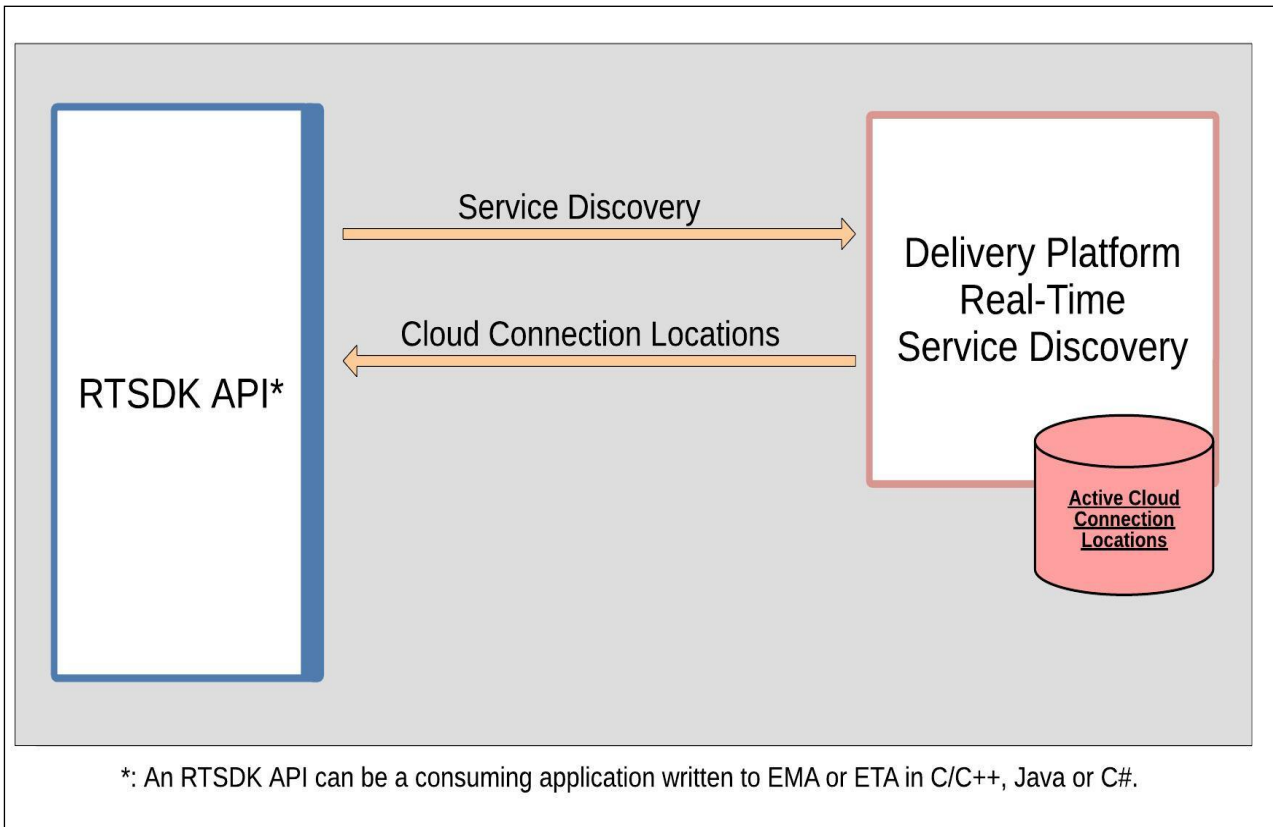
Service Discovery

Delivery Platform
Real-Time
Service Discovery

Cloud Connection Locations

RTSDK API*

Active Cloud Connection Locations

*: An RTSDK API can be a consuming application written to EMA or ETA in C/C++, Java or C#.